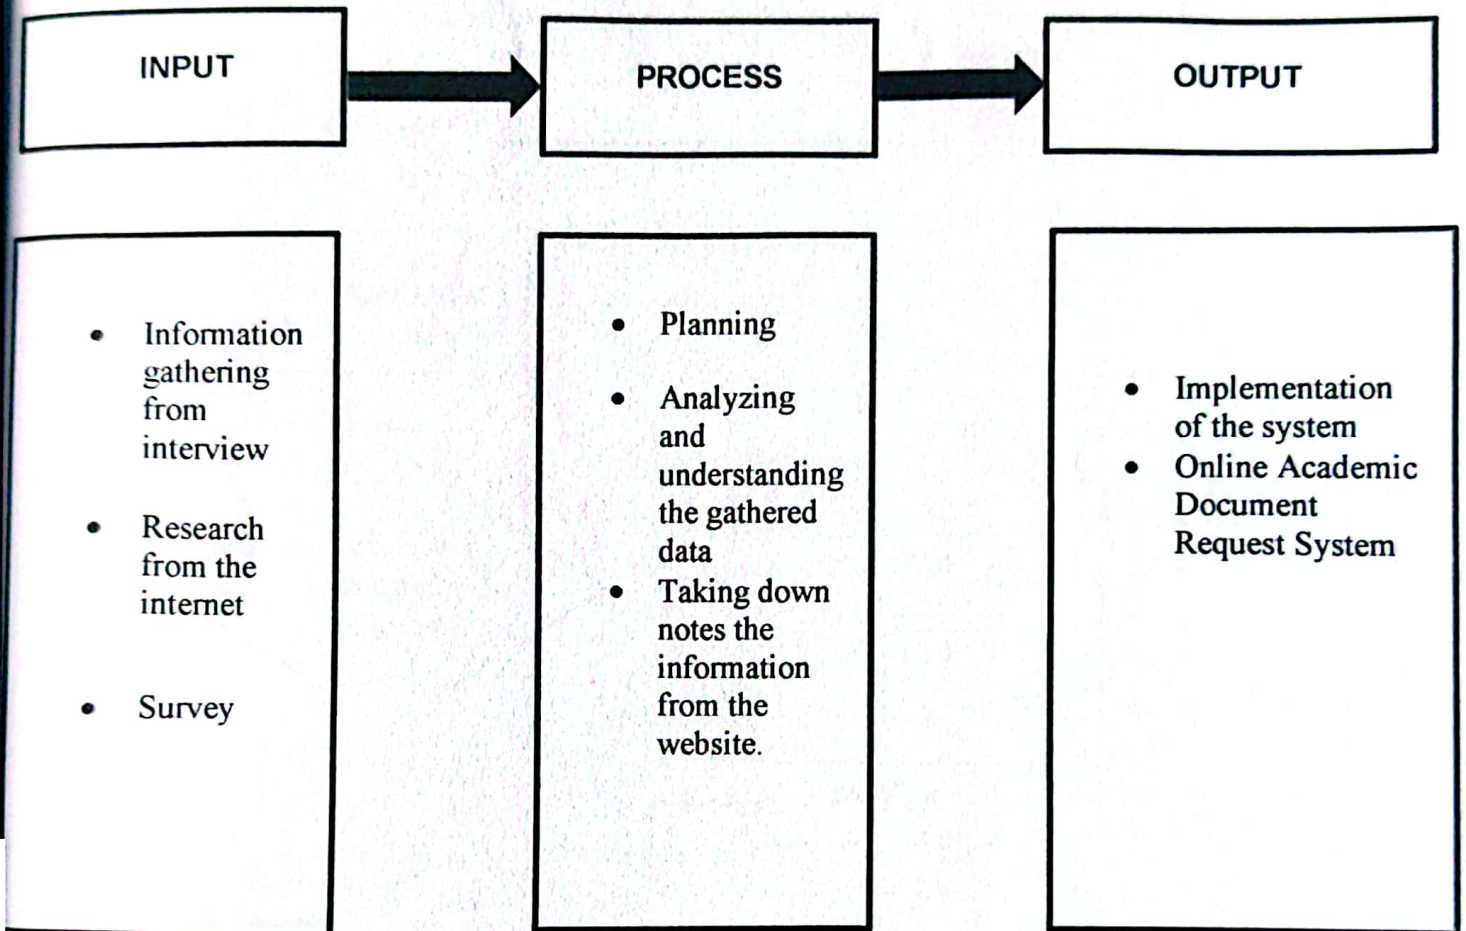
INPUT

PROCESS

OUTPUT

- Information gathering from interview
- Research from the internet
- Survey

- Planning
- Analyzing and understanding the gathered data
- Taking down notes the information from the website.

- Implementation of the system
- Online Academic Document Request System